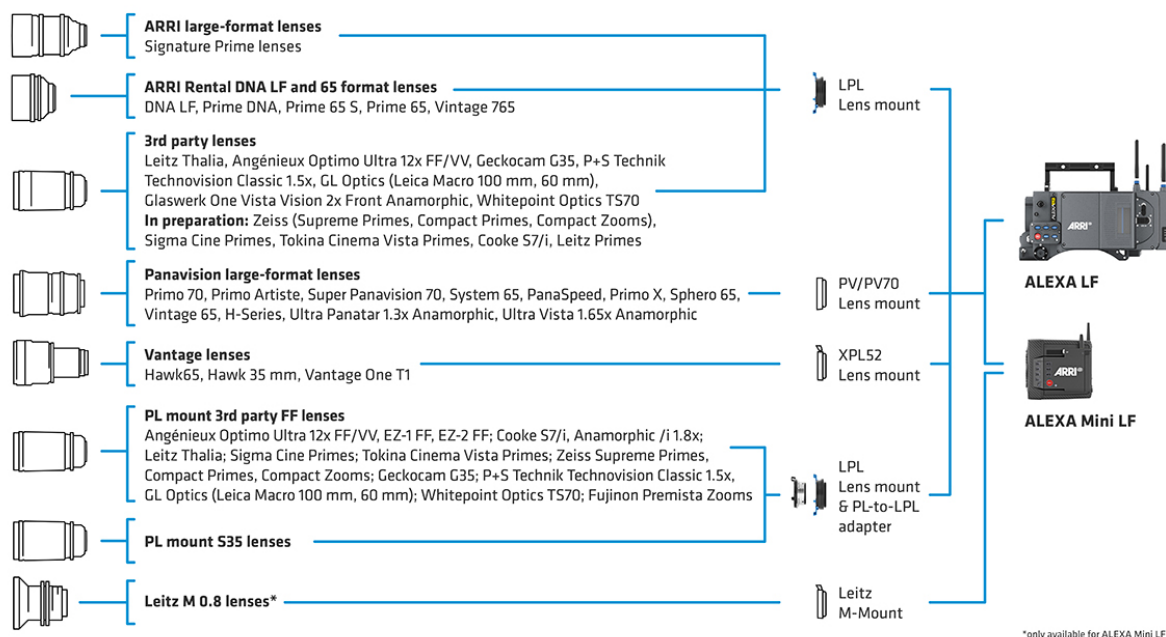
**ARRI large-format lenses**
Signature Prime lenses

**ARRI Rental DNA LF and 65 format lenses**
DNA LF, Prime DNA, Prime 65 S, Prime 65, Vintage 765

**3rd party lenses**
Leitz Thalia, Angénieux Optimo Ultra 12x FF/VV, Geckocam G35, P+S Technik Technovision Classic 1.5x, GL Optics (Leica Macro 100 mm, 60 mm), Glaswerk One Vista Vision 2x Front Anamorphic, Whitepoint Optics TS70
**In preparation:** Zeiss (Supreme Primes, Compact Primes, Compact Zooms), Sigma Cine Primes, Tokina Cinema Vista Primes, Cooke S7/i, Leitz Primes

**Panavision large-format lenses**
Primo 70, Primo Artiste, Super Panavision 70, System 65, PanaSpeed, Primo X, Sphero 65, Vintage 65, H-Series, Ultra Panatar 1.3x Anamorphic, Ultra Vista 1.65x Anamorphic

**Vantage lenses**
Hawk65, Hawk 35 mm, Vantage One T1

**PL mount 3rd party FF lenses**
Angénieux Optimo Ultra 12x FF/VV, EZ-1 FF, EZ-2 FF; Cooke S7/i, Anamorphic /i 1.8x; Leitz Thalia; Sigma Cine Primes; Tokina Cinema Vista Primes; Zeiss Supreme Primes, Compact Primes, Compact Zooms; Geckocam G35; P+S Technik Technovision Classic 1.5x, GL Optics (Leica Macro 100 mm, 60 mm); Whitepoint Optics TS70; Fujinon Premista Zooms

**PL mount S35 lenses**

**Leitz M 0.8 lenses***

LPL
Lens mount

PV/PV70
Lens mount

XPL52
Lens mount

LPL
Lens mount
& PL-to-LPL adapter

Leitz
M-Mount

ARRI

**ALEXA LF**

ARRI

**ALEXA Mini LF**

*only available for ALEXA Mini LF